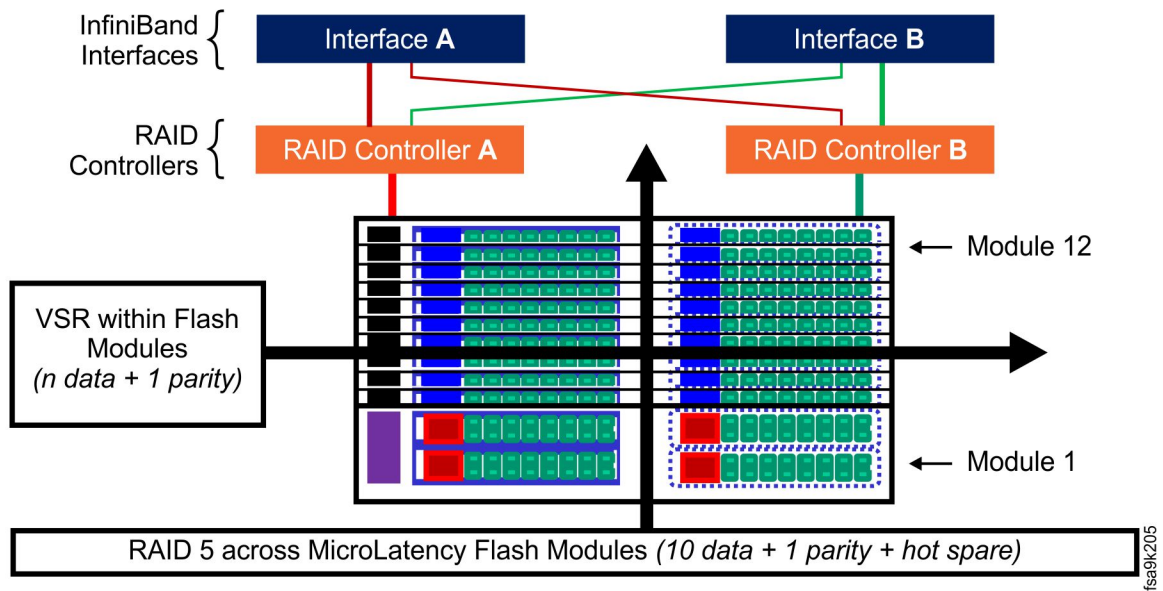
InfiniBand Interfaces

Interface **A**

Interface **B**

RAID Controllers

RAID Controller **A**

RAID Controller **B**

Module 12

VSR within Flash Modules
*(n data + 1 parity)*

Module 1

RAID 5 across MicroLatency Flash Modules *(10 data + 1 parity + hot spare)*

fsa9k205